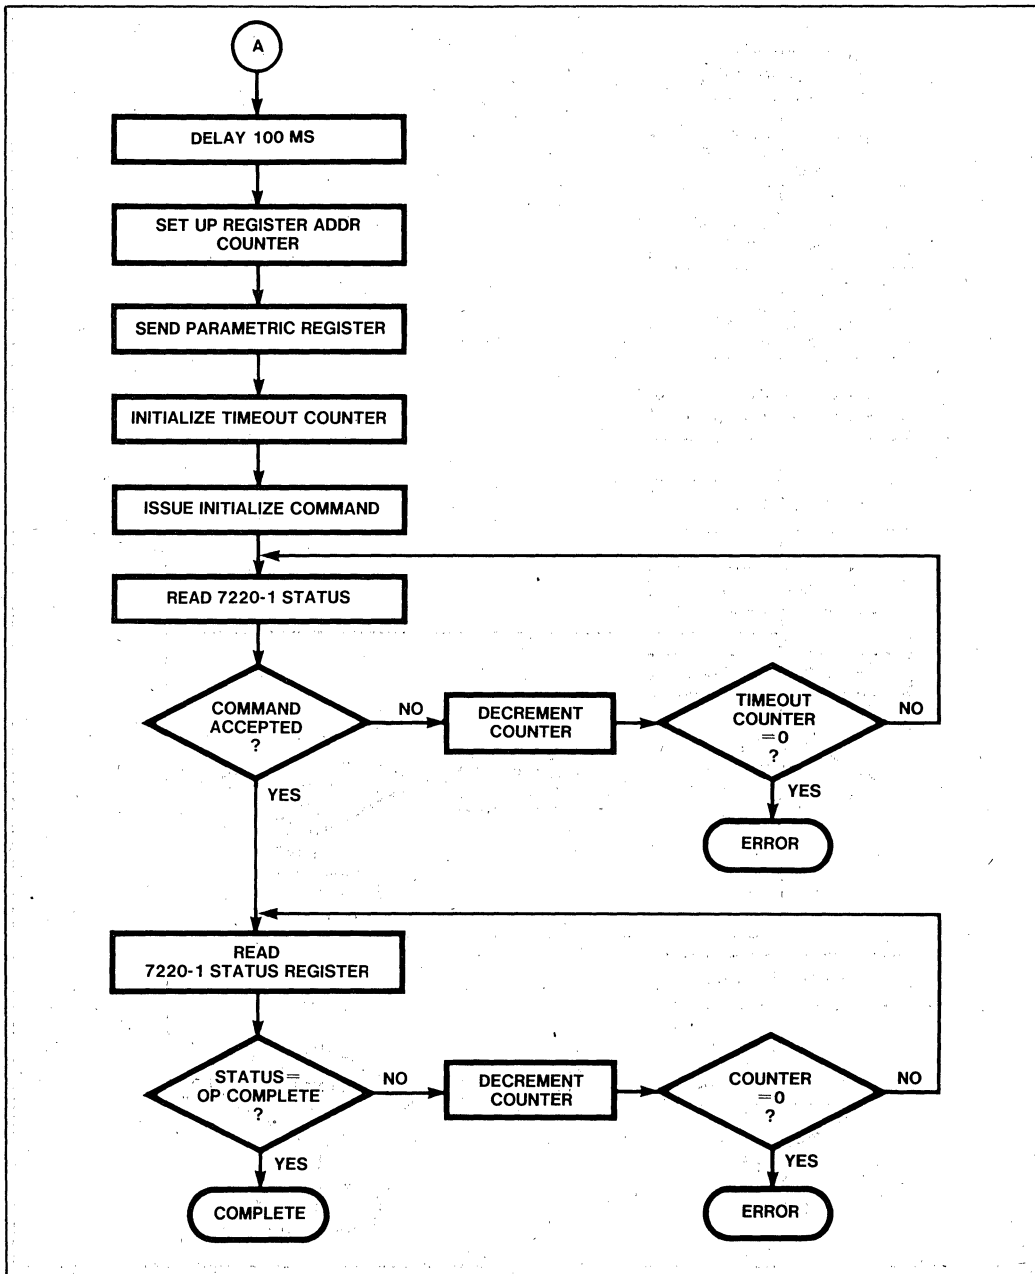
A

DELAY 100 MS

SET UP REGISTER ADDR COUNTER

SEND PARAMETRIC REGISTER

INITIALIZE TIMEOUT COUNTER

ISSUE INITIALIZE COMMAND

READ 7220-1 STATUS

COMMAND ACCEPTED ?

NO

DECREMENT COUNTER

TIMEOUT COUNTER =0 ?

NO

YES

ERROR

YES

READ 7220-1 STATUS REGISTER

STATUS = OP COMPLETE ?

NO

DECREMENT COUNTER

COUNTER =0 ?

NO

YES

COMPLETE

YES

ERROR